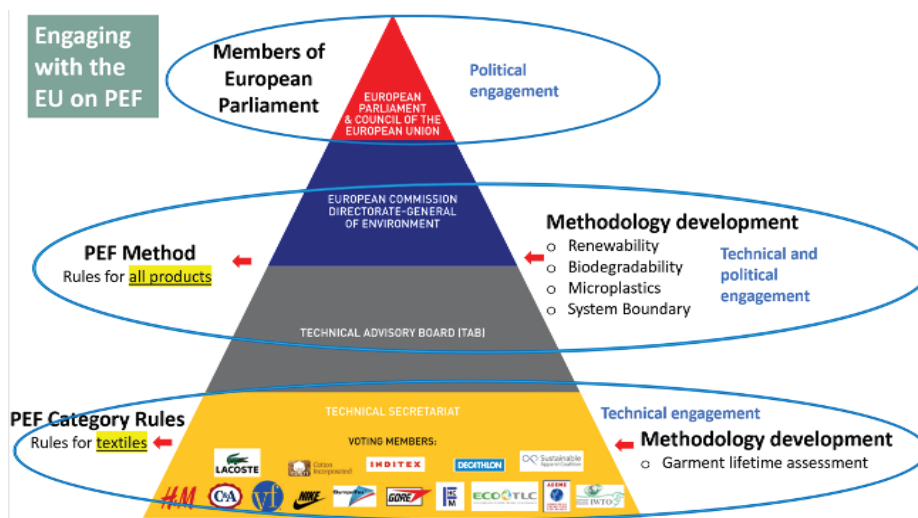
Engaging with the EU on PEF

Members of European Parliament

EUROPEAN PARLIAMENT & COUNCIL OF THE EUROPEAN UNION

Political engagement

EUROPEAN COMMISSION DIRECTORATE-GENERAL OF ENVIRONMENT

PEF Method
Rules for all products

Methodology development
o Renewability
o Biodegradability
o Microplastics
o System Boundary

Technical and political engagement

TECHNICAL ADVISORY BOARD (TAB)

TECHNICAL SECRETARIAT

PEF Category Rules
Rules for textiles

Technical engagement

Methodology development
o Garment lifetime assessment

VOTING MEMBERS:

LACOSTE
Cotton Incorporated
INDITEX
DECATHLON
Sustainable Apparel Coalition
H&M
C&A
vf
NIKE
GORE
ECO TLC
ADEME
IWTO